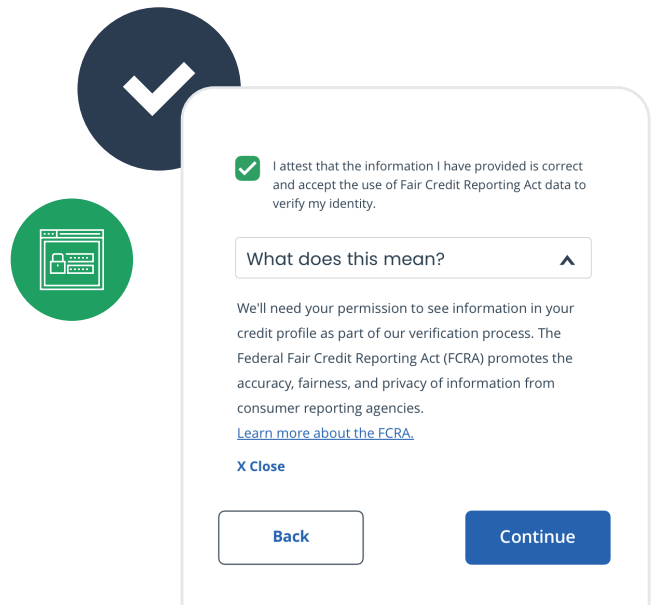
I attest that the information I have provided is correct and accept the use of Fair Credit Reporting Act data to verify my identity.

What does this mean?

We'll need your permission to see information in your credit profile as part of our verification process. The Federal Fair Credit Reporting Act (FCRA) promotes the accuracy, fairness, and privacy of information from consumer reporting agencies.
Learn more about the FCRA.

X Close

Back

Continue